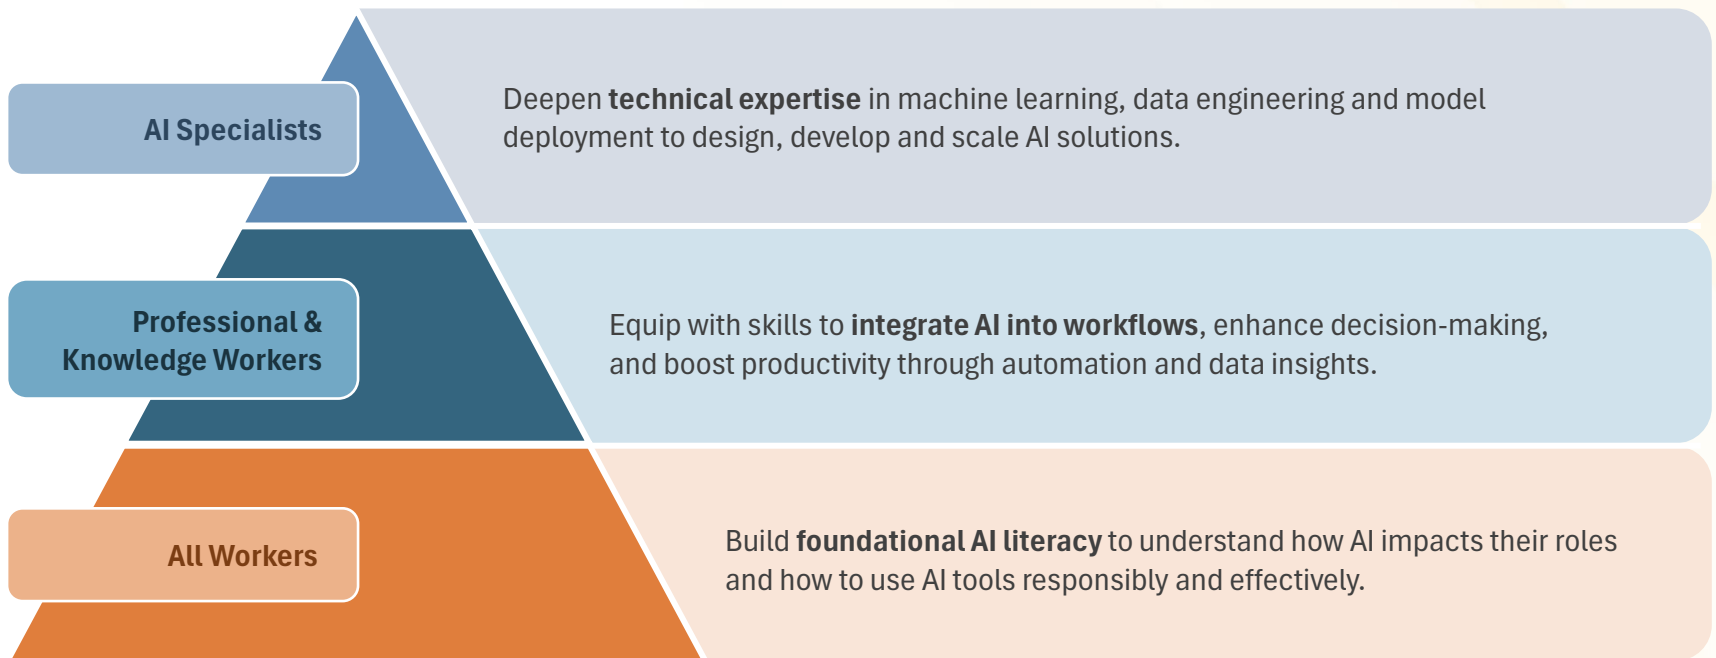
AI Specialists

Deepen technical expertise in machine learning, data engineering and model deployment to design, develop and scale AI solutions.

Professional & Knowledge Workers

Equip with skills to integrate AI into workflows, enhance decision-making, and boost productivity through automation and data insights.

All Workers

Build foundational AI literacy to understand how AI impacts their roles and how to use AI tools responsibly and effectively.